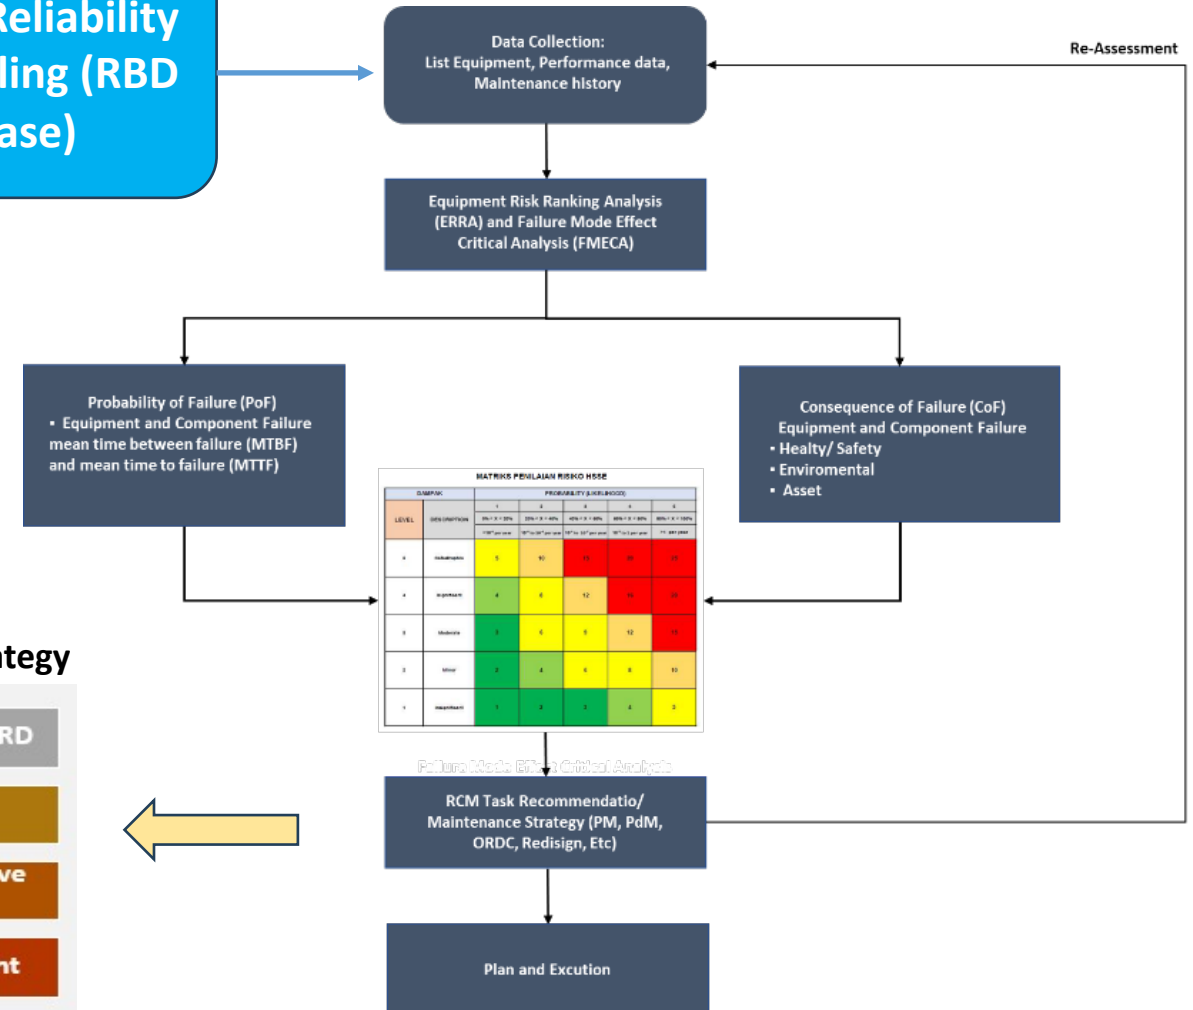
Reliability
ling (RBD
ase)

Data Collection:
List Equipment, Performance data, Maintenance history

Re-Assessment

Equipment Risk Ranking Analysis (ERRA) and Failure Mode Effect Critical Analysis (FMECA)

Probability of Failure (PoF)
▪ Equipment and Component Failure mean time between failure (MTBF) and mean time to failure (MTTF)

Consequence of Failure (CoF)
Equipment and Component Failure
▪ Healty/ Safety
▪ Enviromental
▪ Asset

MATRIKS PENILAIAN RISIKO HSSE

| DAMPAK | | PROBABILITY (LIKELIHOOD) | | | | |
|---|---|---|---|---|---|---|
| LEVEL | DESCRIPTION | 1 | 2 | 3 | 4 | 5 |
| 5 | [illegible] | 5 | 10 | 15 | 20 | 25 |
| 4 | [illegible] | 4 | 8 | 12 | 16 | 20 |
| 3 | Moderate | 3 | 6 | 9 | 12 | 15 |
| 2 | Minor | 2 | 4 | 6 | 8 | 10 |
| 1 | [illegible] | 1 | 2 | 3 | 4 | 5 |

Failure Mode Effect Critical Analysis

tegy

RD

ve

nt

RCM Task Recommendatio/ Maintenance Strategy (PM, PdM, ORDC, Redisign, Etc)

Plan and Excution